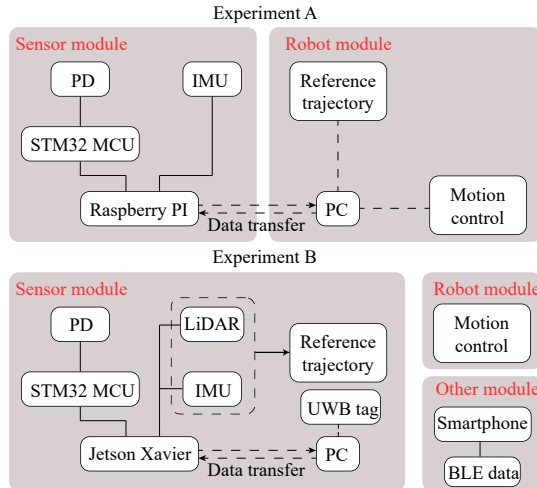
Experiment A

Sensor module

PD

IMU

STM32 MCU

Raspberry PI

Data transfer

Robot module

Reference trajectory

PC

Motion control

Experiment B

Sensor module

PD

LiDAR

IMU

STM32 MCU

Jetson Xavier

Data transfer

Reference trajectory

UWB tag

PC

Robot module

Motion control

Other module

Smartphone

BLE data